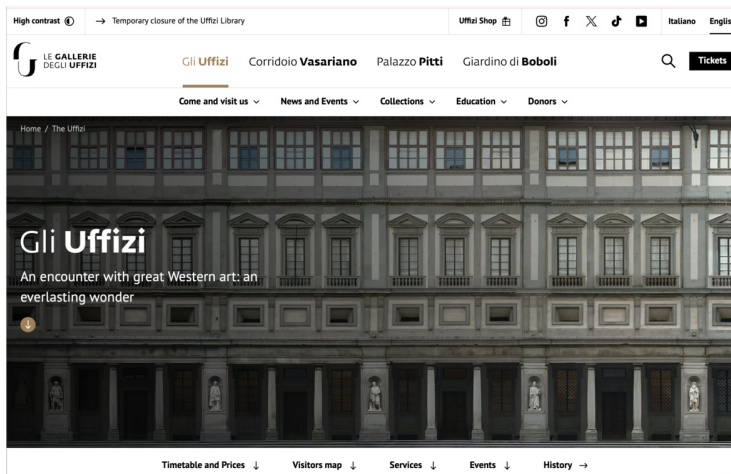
High contrast

→ Temporary closure of the Uffizi Library

Uffizi Shop

Italiano Englis

LE GALLERIE DEGLI UFFIZI

Gli Uffizi Corridoio Vasariano Palazzo Pitti Giardino di Boboli

Tickets

Come and visit us ∨ News and Events ∨ Collections ∨ Education ∨ Donors ∨

Home / The Uffizi

Gli Uffizi

An encounter with great Western art: an everlasting wonder

Timetable and Prices ↓ Visitors map ↓ Services ↓ Events ↓ History →